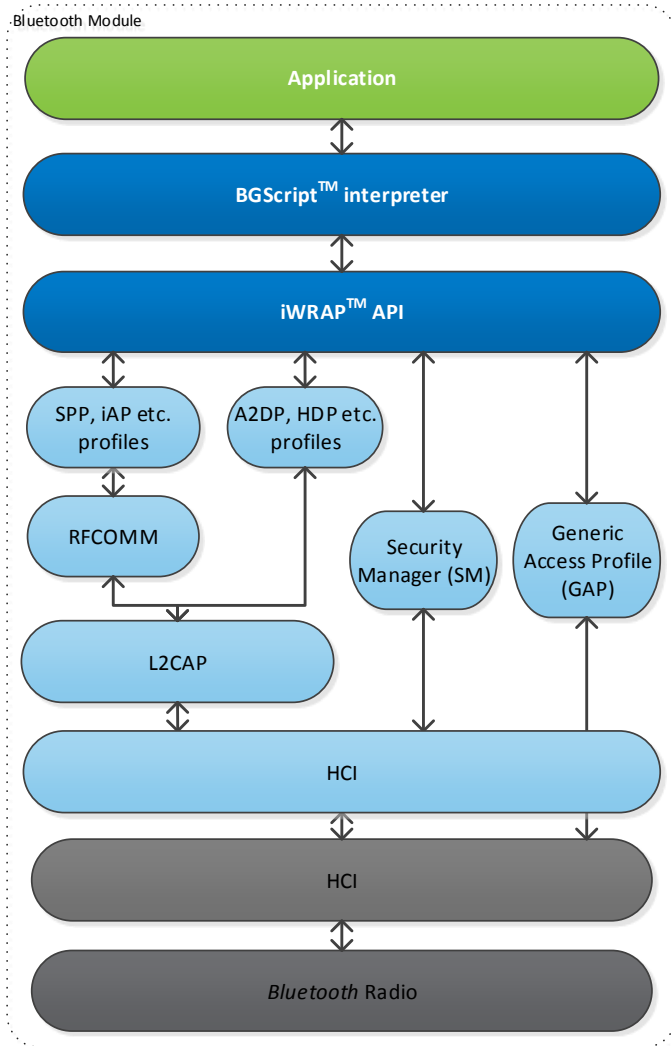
Bluetooth Module

Application

BGScript$^{TM}$ interpreter

iWRAP$^{TM}$ API

SPP, iAP etc. profiles

A2DP, HDP etc. profiles

RFCOMM

Security Manager (SM)

Generic Access Profile (GAP)

L2CAP

HCI

HCI

Bluetooth Radio